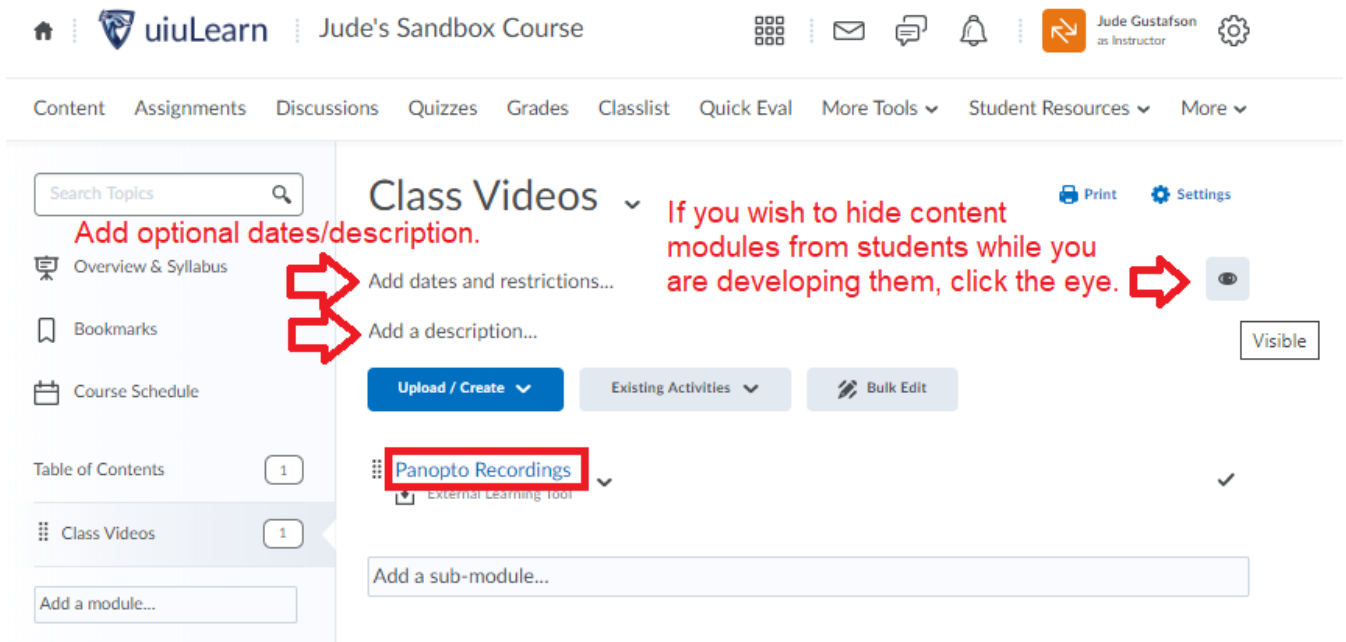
uiuLearn | Jude's Sandbox Course

Jude Gustafson
as Instructor

Content Assignments Discussions Quizzes Grades Classlist Quick Eval More Tools Student Resources More

Search Topics

Overview & Syllabus

Bookmarks

Course Schedule

Table of Contents 1

Class Videos 1

Add a module...

Class Videos

Print Settings

Add optional dates/description.

If you wish to hide content modules from students while you are developing them, click the eye.

Add dates and restrictions...

Add a description...

Visible

Upload / Create

Existing Activities

Bulk Edit

Panopto Recordings
External Learning Tool

Add a sub-module...